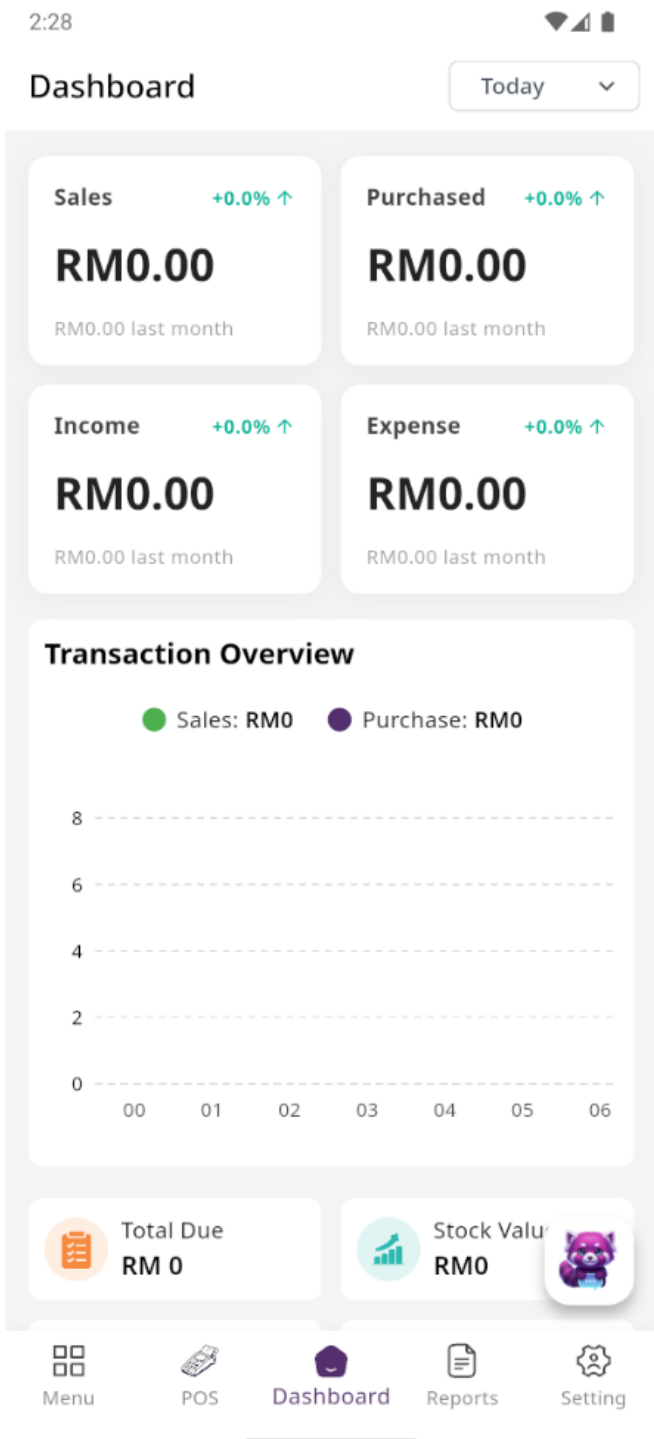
2:28

Dashboard

Today

Sales +0.0% ↑
RM0.00
RM0.00 last month

Purchased +0.0% ↑
RM0.00
RM0.00 last month

Income +0.0% ↑
RM0.00
RM0.00 last month

Expense +0.0% ↑
RM0.00
RM0.00 last month

Transaction Overview

Sales: RM0 Purchase: RM0

8
6
4
2
0
00 01 02 03 04 05 06

Total Due
RM 0

Stock Valu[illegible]
RM0

Menu POS Dashboard Reports Setting